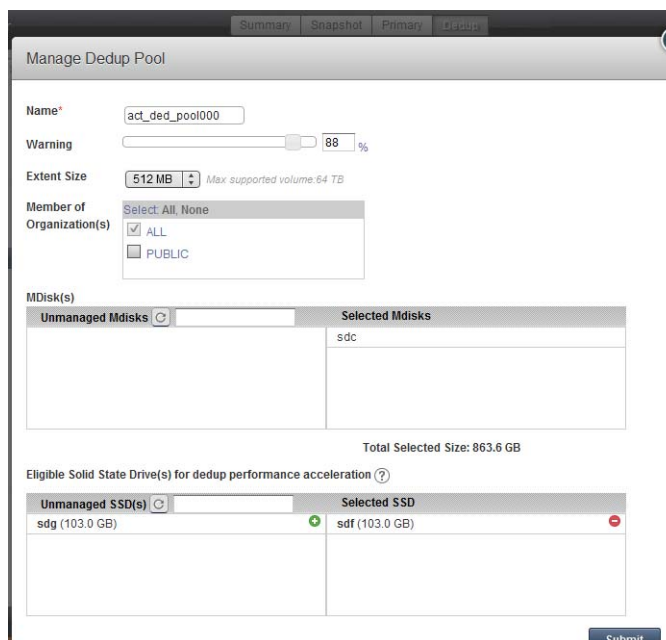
Summary Snapshot Primary Dedup

Manage Dedup Pool

Name* act_ded_pool000

Warning 88 %

Extent Size 512 MB Max supported volume:64 TB

Member of Organization(s)

Select: All, None

ALL

PUBLIC

MDisk(s)

| Unmanaged Mdisks | Selected Mdisks |
|---|---|
| | sdc |

Total Selected Size: 863.6 GB

Eligible Solid State Drive(s) for dedup performance acceleration ?

| Unmanaged SSD(s) | Selected SSD |
|---|---|
| sdg (103.0 GB) | sdf (103.0 GB) |

Submit